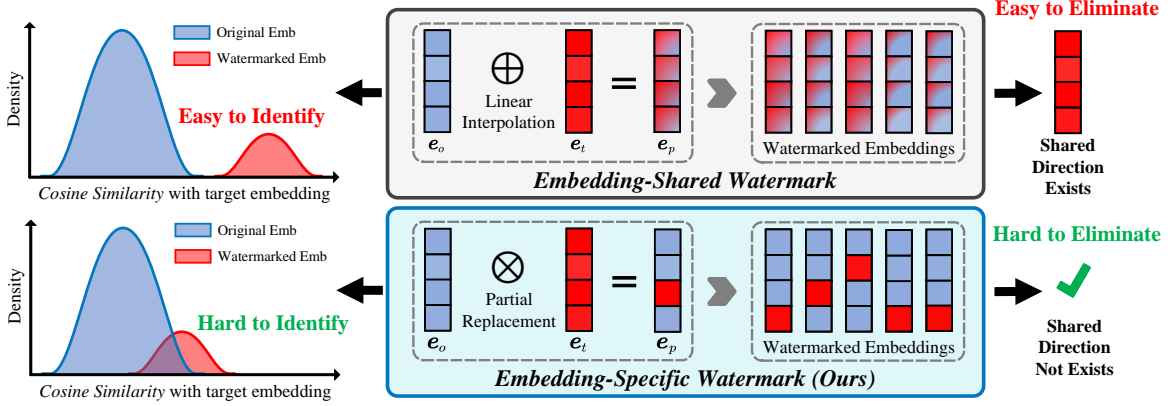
Original Emb

Watermarked Emb

Density

Easy to Identify

*Cosine Similarity* with target embedding

$\oplus$

Linear Interpolation

=

$e_o$

$e_t$

$e_p$

Watermarked Embeddings

Embedding-Shared Watermark

Easy to Eliminate

Shared Direction Exists

Original Emb

Watermarked Emb

Density

Hard to Identify

*Cosine Similarity* with target embedding

$\otimes$

Partial Replacement

=

$e_o$

$e_t$

$e_p$

Watermarked Embeddings

Embedding-Specific Watermark (Ours)

Hard to Eliminate

Shared Direction Not Exists